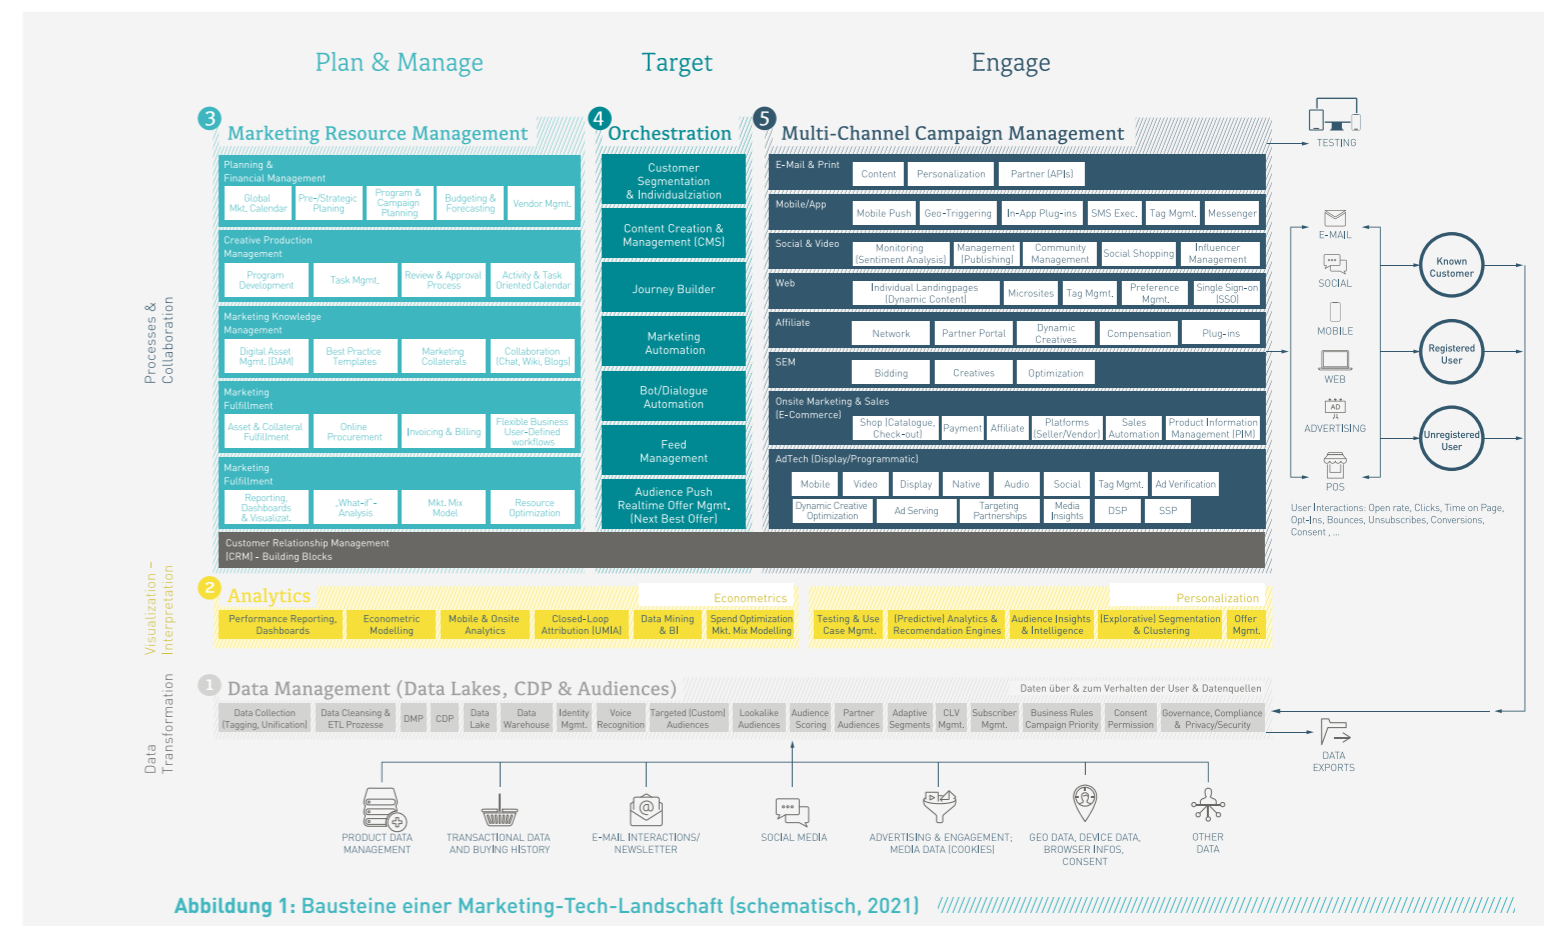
Plan & Manage

Target

Engage

3 Marketing Resource Management

Planning & Financial Management

Global Mkt. Calendar | Pre-/Strategic Planing | Program & Campaign Planning | Budgeting & Forecasting | Vendor Mgmt.

Creative Production Management

Program Development | Task Mgmt. | Review & Approval Process | Activity & Task Oriented Calendar

Marketing Knowledge Management

Digital Asset Mgmt. (DAM) | Best Practice Templates | Marketing Collaterals | Collaboration (Chat, Wiki, Blogs)

Marketing Fulfillment

Asset & Collateral Fulfillment | Online Procurement | Invoicing & Billing | Flexible Business User-Defined workflows

Marketing Fulfillment

Reporting, Dashboards & Visualizat. | „What-if"-Analysis | Mkt. Mix Model | Resource Optimization

4 Orchestration

Customer Segmentation & Individualziation

Content Creation & Management (CMS)

Journey Builder

Marketing Automation

Bot/Dialogue Automation

Feed Management

Audience Push Realtime Offer Mgmt. (Next Best Offer)

5 Multi-Channel Campaign Management

E-Mail & Print: Content | Personalization | Partner (APIs)

Mobile/App: Mobile Push | Geo-Triggering | In-App Plug-ins | SMS Exec. | Tag Mgmt. | Messenger

Social & Video: Monitoring (Sentiment Analysis) | Management (Publishing) | Community Management | Social Shopping | Influencer Management

Web: Individual Landingpages (Dynamic Content) | Microsites | Tag Mgmt. | Preference Mgmt. | Single Sign-on (SSO)

Affiliate: Network | Partner Portal | Dynamic Creatives | Compensation | Plug-ins

SEM: Bidding | Creatives | Optimization

Onsite Marketing & Sales (E-Commerce): Shop (Catalogue, Check-out) | Payment | Affiliate | Platforms (Seller/Vendor) | Sales Automation | Product Information Management (PIM)

AdTech (Display/Programmatic): Mobile | Video | Display | Native | Audio | Social | Tag Mgmt. | Ad Verification | Dynamic Creative Optimization | Ad Serving | Targeting Partnerships | Media Insights | DSP | SSP

Customer Relationship Management (CRM) - Building Blocks

TESTING

E-MAIL
SOCIAL
MOBILE
WEB
AD
ADVERTISING
POS

Known Customer

Registered User

Unregistered User

User Interactions: Open rate, Clicks, Time on Page, Opt-Ins, Bounces, Unsubscribes, Conversions, Consent , ...

Processes & Collaboration

2 Analytics

Econometrics

Personalization

Performance Reporting, Dashboards | Econometric Modelling | Mobile & Onsite Analytics | Closed-Loop Attribution (UMIA) | Data Mining & BI | Spend Optimization Mkt. Mix Modelling | Testing & Use Case Mgmt. | (Predictive) Analytics & Recommendation Engines | Audience Insights & Intelligence | (Explorative) Segmentation & Clustering | Offer Mgmt.

Visualization - Interpretation

1 Data Management (Data Lakes, CDP & Audiences)

Daten über & zum Verhalten der User & Datenquellen

Data Collection (Tagging, Unification) | Data Cleansing & ETL Prozesse | DMP | CDP | Data Lake | Data Warehouse | Identity Mgmt. | Voice Recognition | Targeted (Custom) Audiences | Lookalike Audiences | Audience Scoring | Partner Audiences | Adaptive Segments | CLV Mgmt. | Subscriber Mgmt. | Business Rules Campaign Priority | Consent Permission | Governance, Compliance & Privacy/Security

Data Transformation

DATA EXPORTS

PRODUCT DATA MANAGEMENT

TRANSACTIONAL DATA AND BUYING HISTORY

E-MAIL INTERACTIONS/ NEWSLETTER

SOCIAL MEDIA

ADVERTISING & ENGAGEMENT; MEDIA DATA (COOKIES)

GEO DATA, DEVICE DATA, BROWSER INFOS, CONSENT

OTHER DATA

Abbildung 1: Bausteine einer Marketing-Tech-Landschaft (schematisch, 2021)